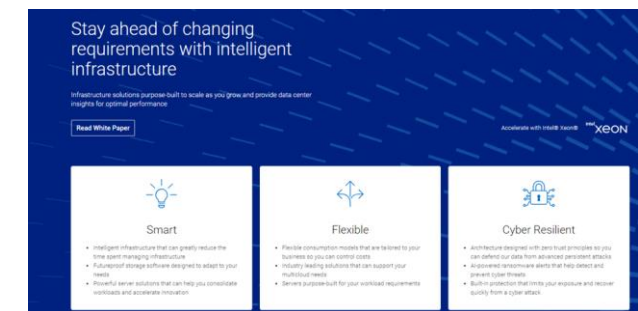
Stay ahead of changing requirements with intelligent infrastructure

Infrastructure solutions purpose-built to scale as you grow and provide data center insights for optimal performance

Read White Paper

Accelerate with Intel® Xeon®

intel XEON

Smart

- Intelligent infrastructure that can greatly reduce the time spent managing infrastructure
- Futureproof storage software designed to adapt to your needs
- Powerful server solutions that can help you consolidate workloads and accelerate innovation

Flexible

- Flexible consumption models that are tailored to your business so you can control costs
- Industry leading solutions that can support your multicloud needs
- Servers purpose-built for your workload requirements

Cyber Resilient

- Architecture designed with zero trust principles so you can defend our data from advanced persistent attacks
- AI-powered ransomware alerts that help detect and prevent cyber threats
- Built-in protection that limits your exposure and recover quickly from a cyber attack